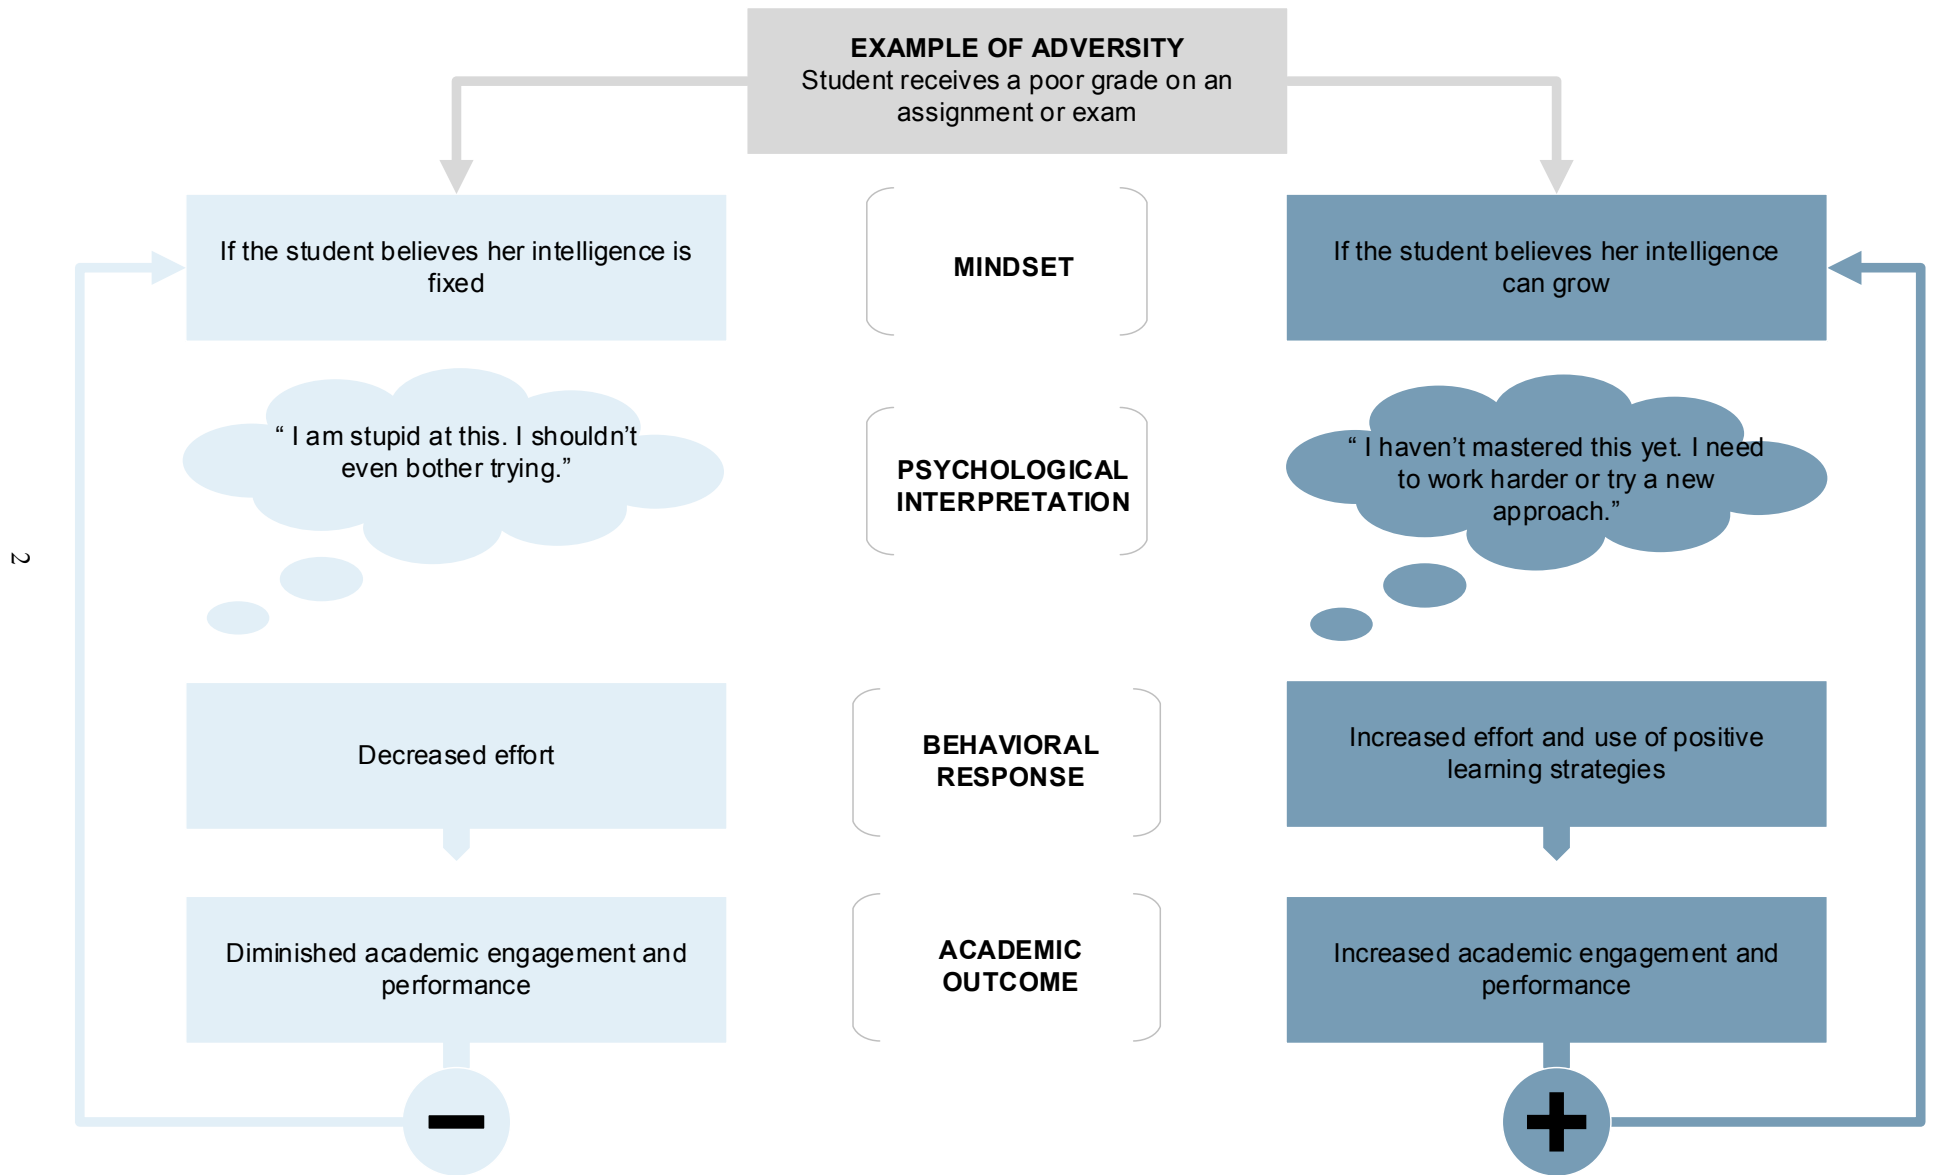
EXAMPLE OF ADVERSITY
Student receives a poor grade on an assignment or exam

If the student believes her intelligence is fixed

MINDSET

If the student believes her intelligence can grow

" I am stupid at this. I shouldn't even bother trying."

PSYCHOLOGICAL INTERPRETATION

" I haven't mastered this yet. I need to work harder or try a new approach."

Decreased effort

BEHAVIORAL RESPONSE

Increased effort and use of positive learning strategies

Diminished academic engagement and performance

ACADEMIC OUTCOME

Increased academic engagement and performance

2